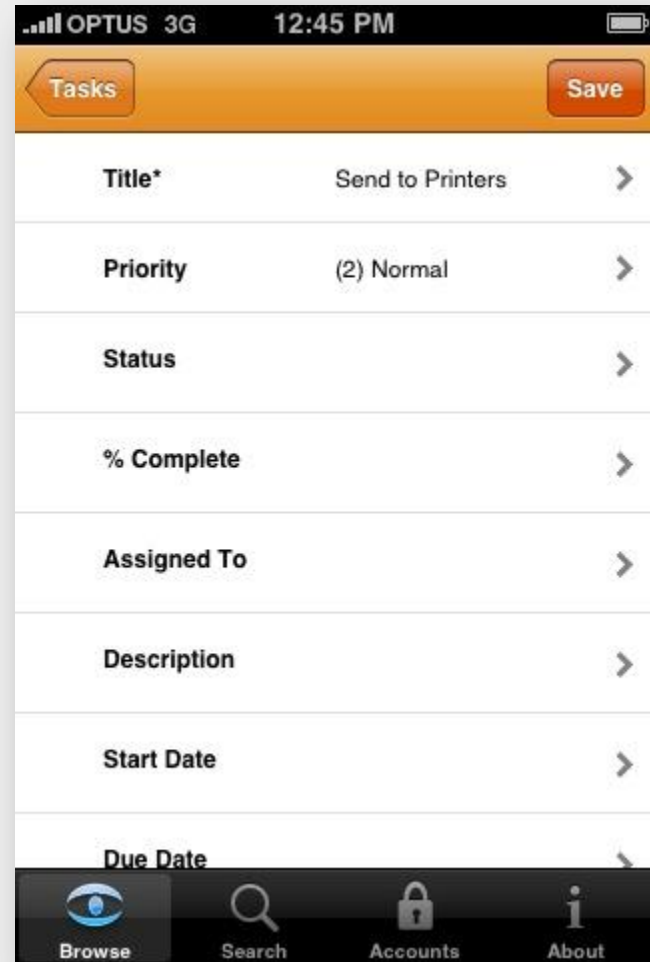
OPTUS 3G 12:45 PM

Tasks Save

| Title* | Send to Printers |
|---|---|
| Priority | (2) Normal |
| Status | |
| % Complete | |
| Assigned To | |
| Description | |
| Start Date | |
| Due Date | |

Browse Search Accounts About